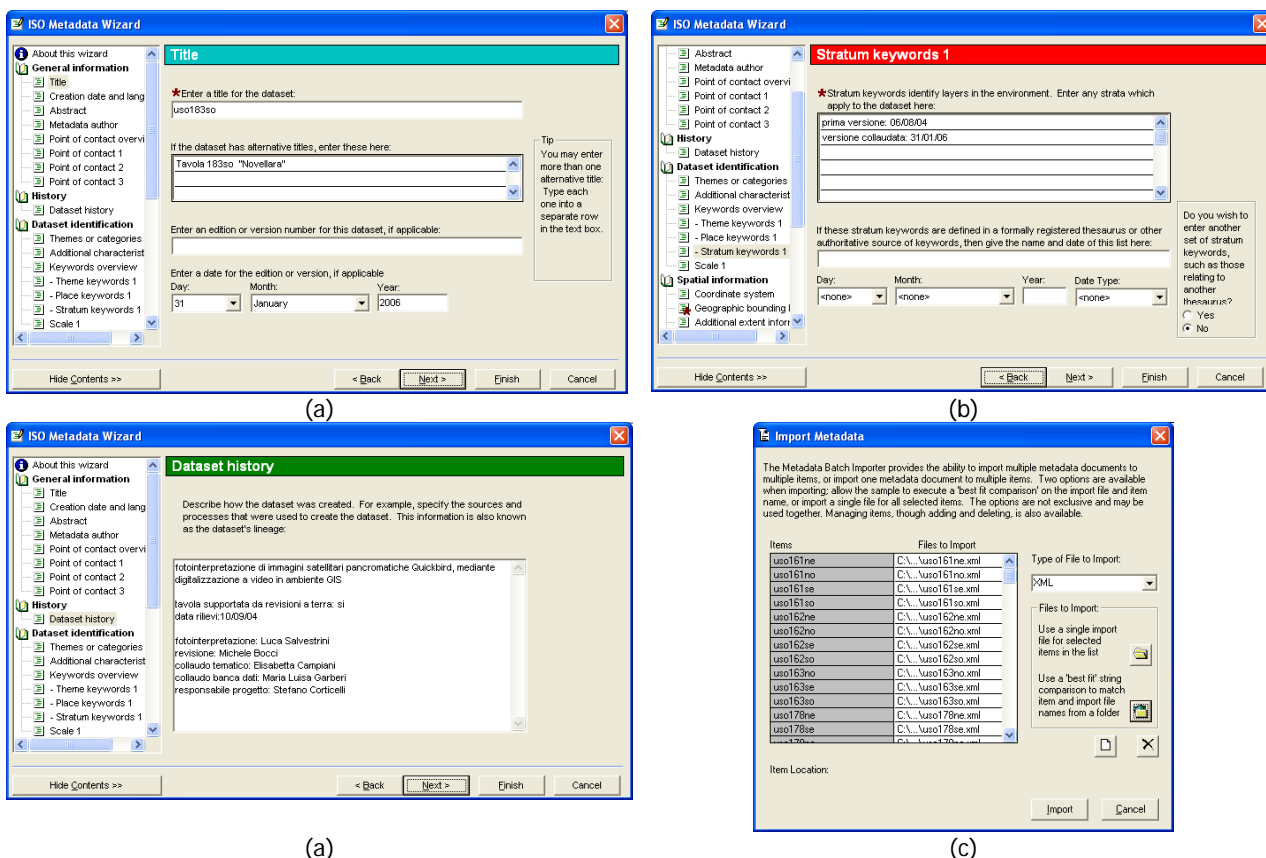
ISO Metadata Wizard

About this wizard
General information
Title
Creation date and lang
Abstract
Metadata author
Point of contact overvi
Point of contact 1
Point of contact 2
Point of contact 3
History
Dataset history
Dataset identification
Themes or categories
Additional characterist
Keywords overview
- Theme keywords 1
- Place keywords 1
- Stratum keywords 1
Scale 1

Title

*Enter a title for the dataset:
uso183so

If the dataset has alternative titles, enter these here:
Tavola 183so "Novellara"

Tip
You may enter more than one alternative title: Type each one into a separate row in the text box.

Enter an edition or version number for this dataset, if applicable:

Enter a date for the edition or version, if applicable
Day: 31
Month: January
Year: 2006

Hide Contents >>
< Back
Next >
Finish
Cancel

(a)

ISO Metadata Wizard

Abstract
Metadata author
Point of contact overvi
Point of contact 1
Point of contact 2
Point of contact 3
History
Dataset history
Dataset identification
Themes or categories
Additional characterist
Keywords overview
- Theme keywords 1
- Place keywords 1
- Stratum keywords 1
Scale 1
Spatial information
Coordinate system
Geographic bounding l
Additional extent inforr

Stratum keywords 1

*Stratum keywords identify layers in the environment. Enter any strata which apply to the dataset here:
prima versione: 06/08/04
versione collaudata: 31/01/06

If these stratum keywords are defined in a formally registered thesaurus or other authoritative source of keywords, then give the name and date of this list here:

Day: <none>
Month: <none>
Year:
Date Type: <none>

Do you wish to enter another set of stratum keywords, such as those relating to another thesaurus?
Yes
No

Hide Contents >>
< Back
Next >
Finish
Cancel

(b)

ISO Metadata Wizard

About this wizard
General information
Title
Creation date and lang
Abstract
Metadata author
Point of contact overvi
Point of contact 1
Point of contact 2
Point of contact 3
History
Dataset history
Dataset identification
Themes or categories
Additional characterist
Keywords overview
- Theme keywords 1
- Place keywords 1
- Stratum keywords 1
Scale 1

Dataset history

Describe how the dataset was created. For example, specify the sources and processes that were used to create the dataset. This information is also known as the dataset's lineage:

fotointerpretazione di immagini satellitari pancromatiche Quickbird, mediante digitalizzazione a video in ambiente GIS

tavola supportata da revisioni a terra: si
data rilievi:10/09/04

fotointerpretazione: Luca Salvestrini
revisione: Michele Bocci
collaudo tematico: Elisabetta Campiani
collaudo banca dati: Maria Luisa Garberi
responsabile progetto: Stefano Corticelli

Hide Contents >>
< Back
Next >
Finish
Cancel

(a)

Import Metadata

The Metadata Batch Importer provides the ability to import multiple metadata documents to multiple items, or import one metadata document to multiple items. Two options are available when importing; allow the sample to execute a 'best fit comparison' on the import file and item name, or import a single file for all selected items. The options are not exclusive and may be used together. Managing items, though adding and deleting, is also available.

| Items | Files to Import |
|---|---|
| uso161ne | C:\...\uso161ne.xml |
| uso161no | C:\...\uso161no.xml |
| uso161se | C:\...\uso161se.xml |
| uso161so | C:\...\uso161so.xml |
| uso162ne | C:\...\uso162ne.xml |
| uso162no | C:\...\uso162no.xml |
| uso162se | C:\...\uso162se.xml |
| uso162so | C:\...\uso162so.xml |
| uso163no | C:\...\uso163no.xml |
| uso163se | C:\...\uso163se.xml |
| uso163so | C:\...\uso163so.xml |
| uso178ne | C:\...\uso178ne.xml |
| uso178se | C:\...\uso178se.xml |

Type of File to Import:
XML

Files to Import:
Use a single import file for selected items in the list
Use a 'best fit' string comparison to match item and import file names from a folder

Item Location:

Import
Cancel

(c)